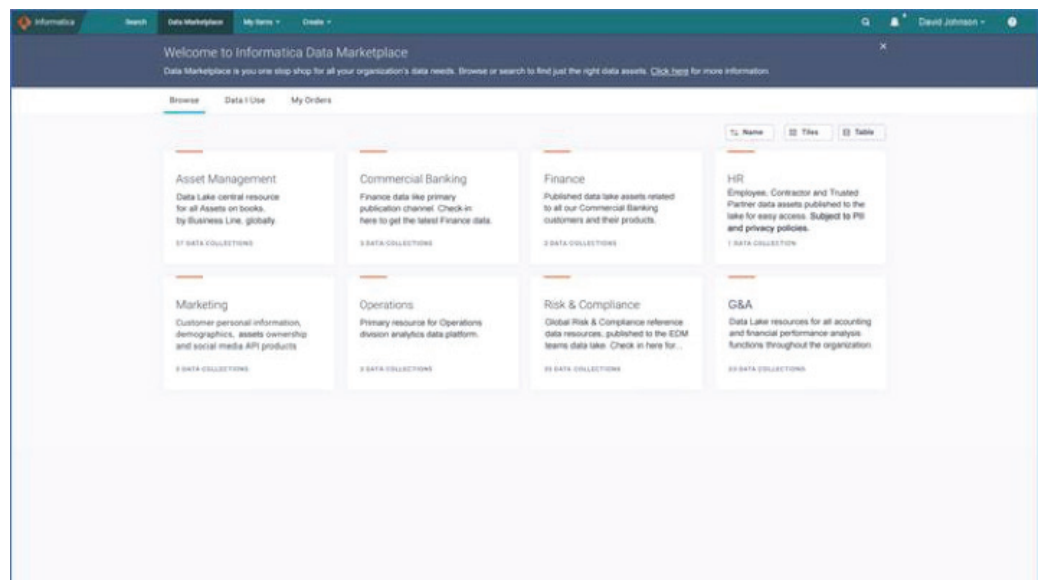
Informatica Search Data Marketplace My Items Create David Johnson

Welcome to Informatica Data Marketplace

Data Marketplace is you one stop shop for all your organization's data needs. Browse or search to find just the right data assets. Click here for more information.

Browse Data I Use My Orders

Name Tiles Table

Asset Management
Data Lake central resource for all Assets on books. by Business Line, globally
57 DATA COLLECTIONS

Commercial Banking
Finance data like primary publication channel. Check-in here to get the latest Finance data.
3 DATA COLLECTIONS

Finance
Published data lake assets related to all our Commercial Banking customers and their products.
2 DATA COLLECTIONS

HR
Employee, Contractor and Trusted Partner data assets published to the lake for easy access. Subject to PII and privacy policies.
1 DATA COLLECTION

Marketing
Customer personal information, demographics, assets ownership and social media API products
2 DATA COLLECTIONS

Operations
Primary resource for Operations division analytics data platform.
3 DATA COLLECTIONS

Risk & Compliance
Global Risk & Compliance reference data resources, published to the EDM teams data lake. Check in here for...
35 DATA COLLECTIONS

G&A
Data Lake resources for all accounting and financial performance analysis functions throughout the organization.
23 DATA COLLECTIONS